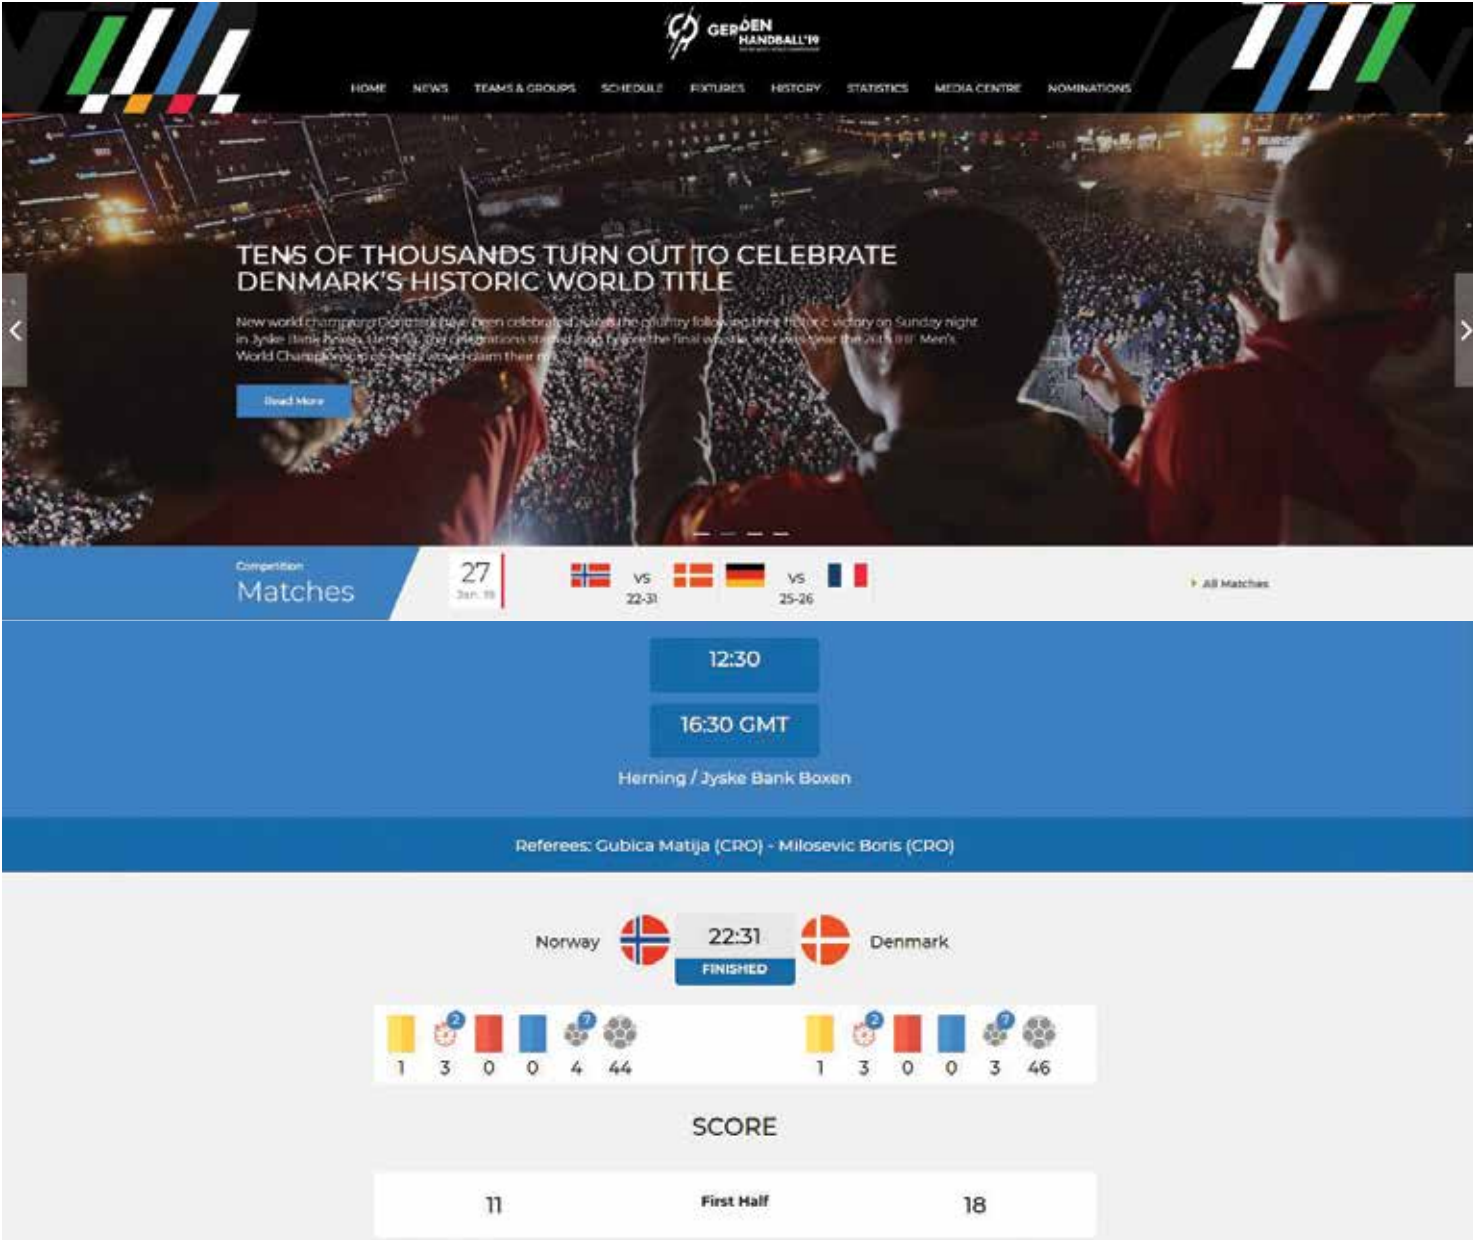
GERDEN HANDBALL'19

HOME NEWS TEAMS & GROUPS SCHEDULE FIXTURES HISTORY STATISTICS MEDIA CENTRE NOMINATIONS

TENS OF THOUSANDS TURN OUT TO CELEBRATE DENMARK'S HISTORIC WORLD TITLE

New world champions Denmark have been celebrated across the country following their historic victory on Sunday night in Jyske Bank Boxen, Herning. The celebrations started long before the final whistle, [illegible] the 26th IHF Men's World Championship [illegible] claim their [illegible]

Read More

Competition
Matches

27
Jan. 19

VS
22-31

VS
25-26

All Matches

12:30

16:30 GMT

Herning / Jyske Bank Boxen

Referees: Gubica Matija (CRO) - Milosevic Boris (CRO)

Norway 22:31 Denmark
FINISHED

2 ? ?
1 3 0 0 4 44

2 ?
1 3 0 0 3 46

SCORE

11 First Half 18